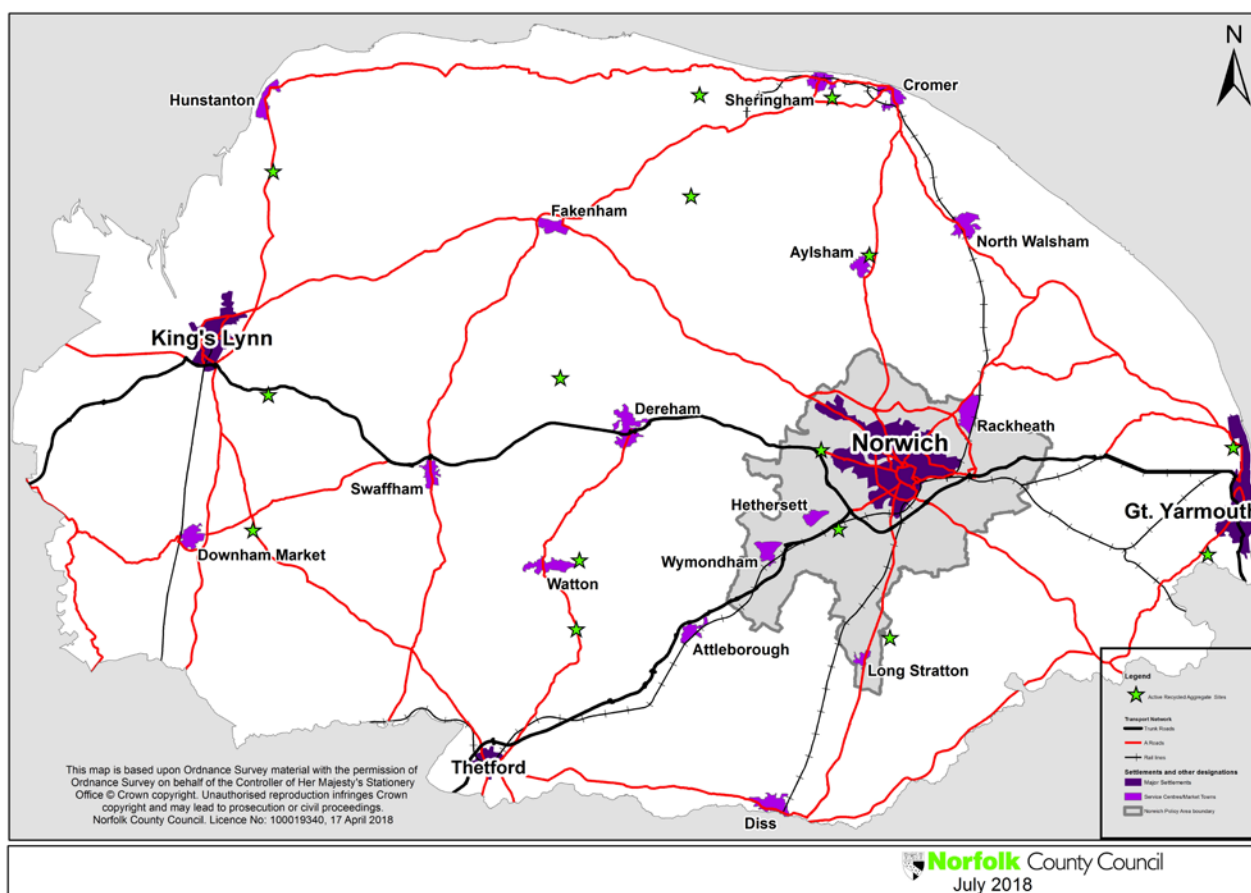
N

Hunstanton
Sheringham
Cromer
Fakenham
Aylsham
North Walsham
King's Lynn
Dereham
Rackheath
Norwich
Swaffham
Hethersett
Gt. Yarmouth
Downham Market
Wymondham
Watton
Attleborough
Long Stratton
Thetford
Diss

This map is based upon Ordnance Survey material with the permission of Ordnance Survey on behalf of the Controller of Her Majesty's Stationery Office © Crown copyright. Unauthorised reproduction infringes Crown copyright and may lead to prosecution or civil proceedings. Norfolk County Council. Licence No: 100019340, 17 April 2018

Legend
Active Recycled Aggregate Sites
Transport Network
Trunk Roads
A Roads
Rail lines
Settlements and other designations
Major Settlements
Service Centres/Market Towns
Norwich Policy Area boundary

Norfolk County Council
July 2018